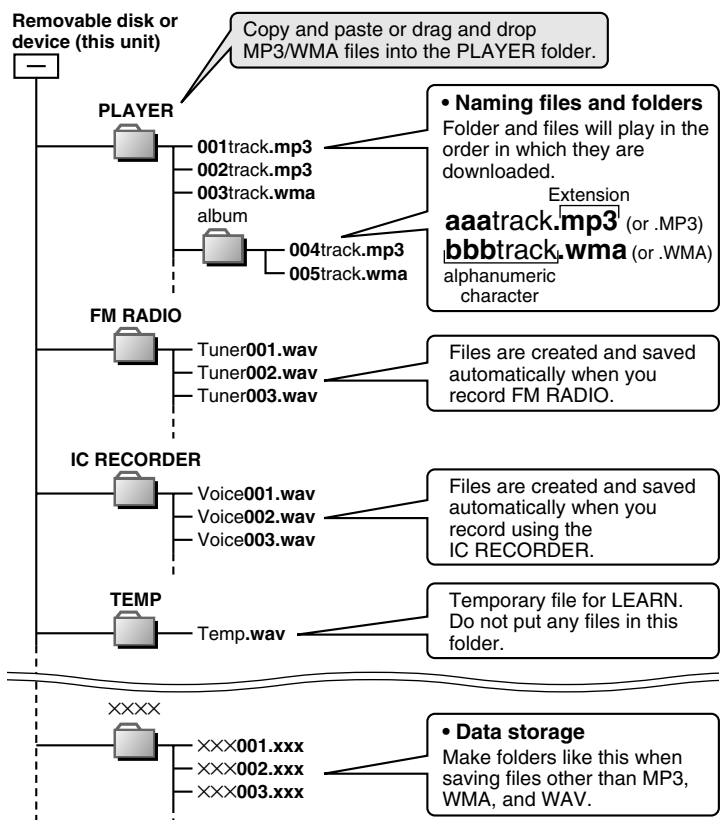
Removable disk or device (this unit)

Copy and paste or drag and drop MP3/WMA files into the PLAYER folder.

PLAYER

001track.mp3
002track.mp3
003track.wma
album
004track.mp3
005track.wma

• Naming files and folders
Folder and files will play in the order in which they are downloaded.
Extension
aaatrack.mp3 (or .MP3)
bbbtrack.wma (or .WMA)
alphanumeric character

FM RADIO

Tuner001.wav
Tuner002.wav
Tuner003.wav

Files are created and saved automatically when you record FM RADIO.

IC RECORDER

Voice001.wav
Voice002.wav
Voice003.wav

Files are created and saved automatically when you record using the IC RECORDER.

TEMP

Temp.wav

Temporary file for LEARN. Do not put any files in this folder.

××××

×××001.xxx
×××002.xxx
×××003.xxx

• Data storage
Make folders like this when saving files other than MP3, WMA, and WAV.